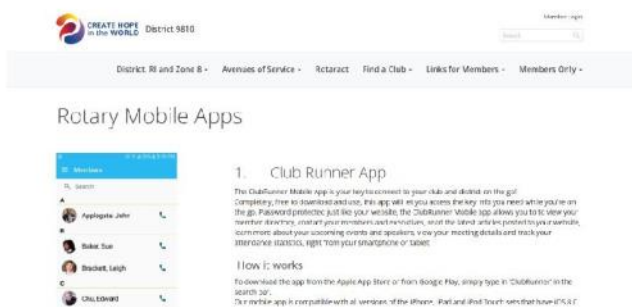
CREATE HOPE in the WORLD District 9810

Member login

Search

District RI and Zone 8 - Avenues of Service - Rotaract Find a Club - Links for Members - Members Only -

Rotary Mobile Apps

Members

Search

A

Applegate, John

B

Baker, Sue

Brackett, Leigh

C

Chu, Edward

1. Club Runner App

The ClubRunner Mobile App is your key to connect to your club and district on the go! Completely free to download and use, this app will let you access the key info you need while you're on the go. Password protected just like your website, the ClubRunner Mobile app allows you to view your member directory, contact your members and executives, read the latest articles posted to your website, learn more about your upcoming events and speakers, view your meeting details and track your attendance statistics, right from your smartphone or tablet.

How it works

To download the app from the Apple App Store or from Google Play, simply type in "ClubRunner" in the search bar.

Our mobile app is compatible with all versions of the iPhone, iPad and iPod Touch sets that have iOS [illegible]